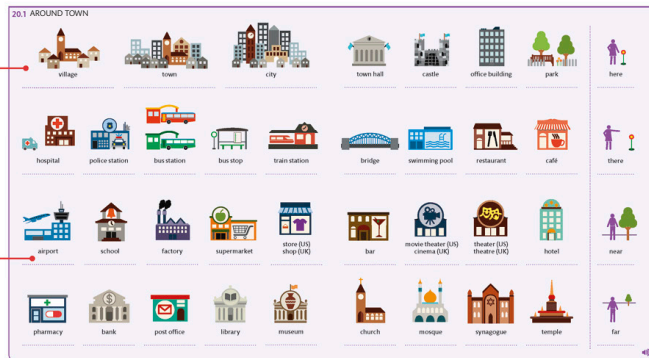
20.1 AROUND TOWN

village

town

city

town hall

castle

office building

park

here

hospital

police station

bus station

bus stop

train station

bridge

swimming pool

restaurant

café

there

airport

school

factory

supermarket

store (US)
shop (UK)

bar

movie theater (US)
cinema (UK)

theater (US)
theatre (UK)

hotel

near

pharmacy

bank

post office

library

museum

church

mosque

synagogue

temple

far